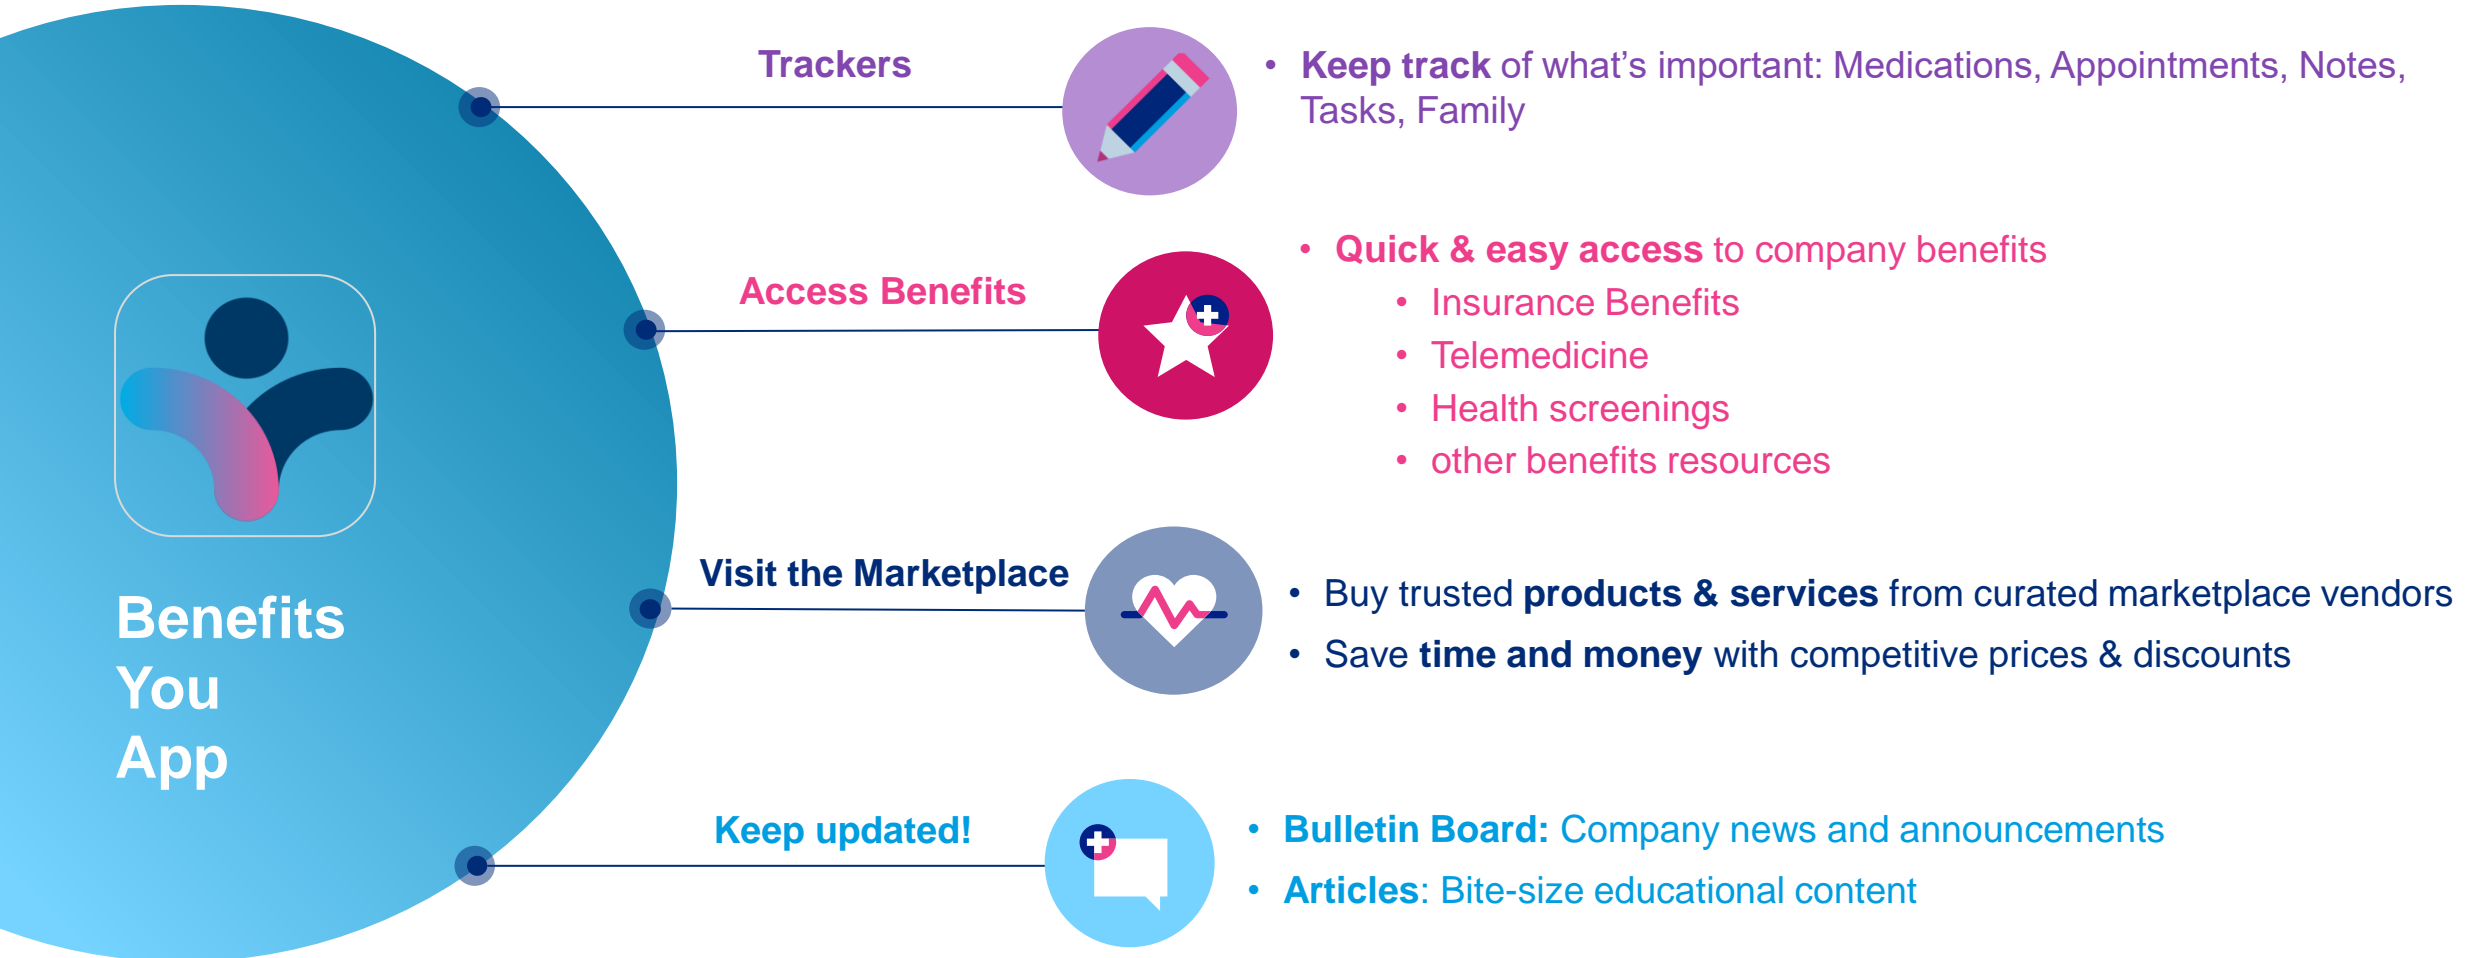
Benefits You App

Trackers

• Keep track of what's important: Medications, Appointments, Notes, Tasks, Family

Access Benefits

• Quick & easy access to company benefits
  • Insurance Benefits
  • Telemedicine
  • Health screenings
  • other benefits resources

Visit the Marketplace

• Buy trusted products & services from curated marketplace vendors
• Save time and money with competitive prices & discounts

Keep updated!

• Bulletin Board: Company news and announcements
• Articles: Bite-size educational content